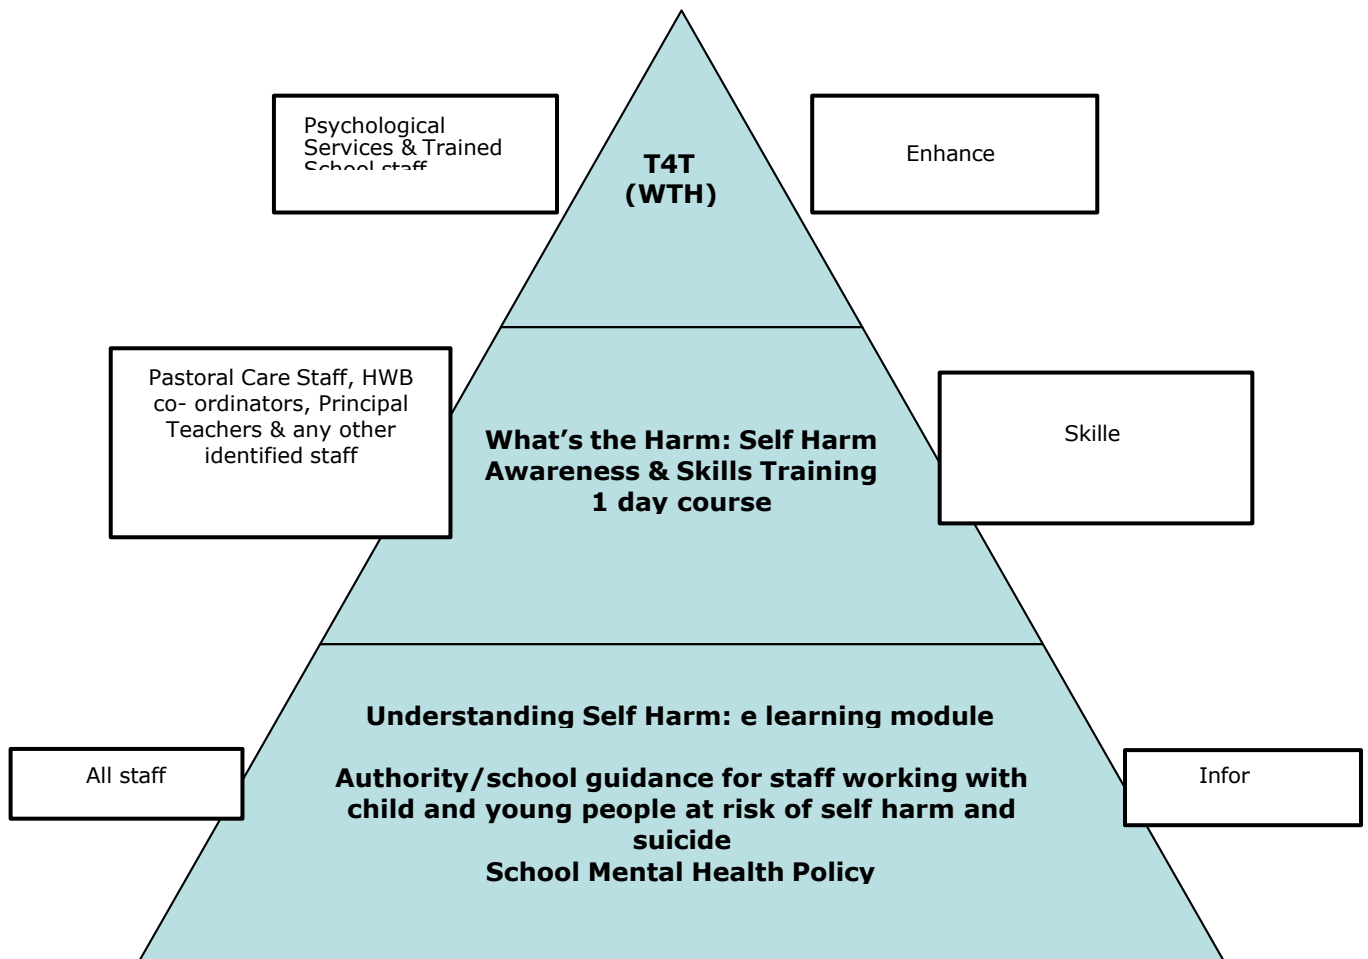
Psychological Services & Trained School staff

T4T (WTH)

Enhance

Pastoral Care Staff, HWB co- ordinators, Principal Teachers & any other identified staff

What's the Harm: Self Harm Awareness & Skills Training 1 day course

Skille

Understanding Self Harm: e learning module

All staff

Authority/school guidance for staff working with child and young people at risk of self harm and suicide
School Mental Health Policy

Infor